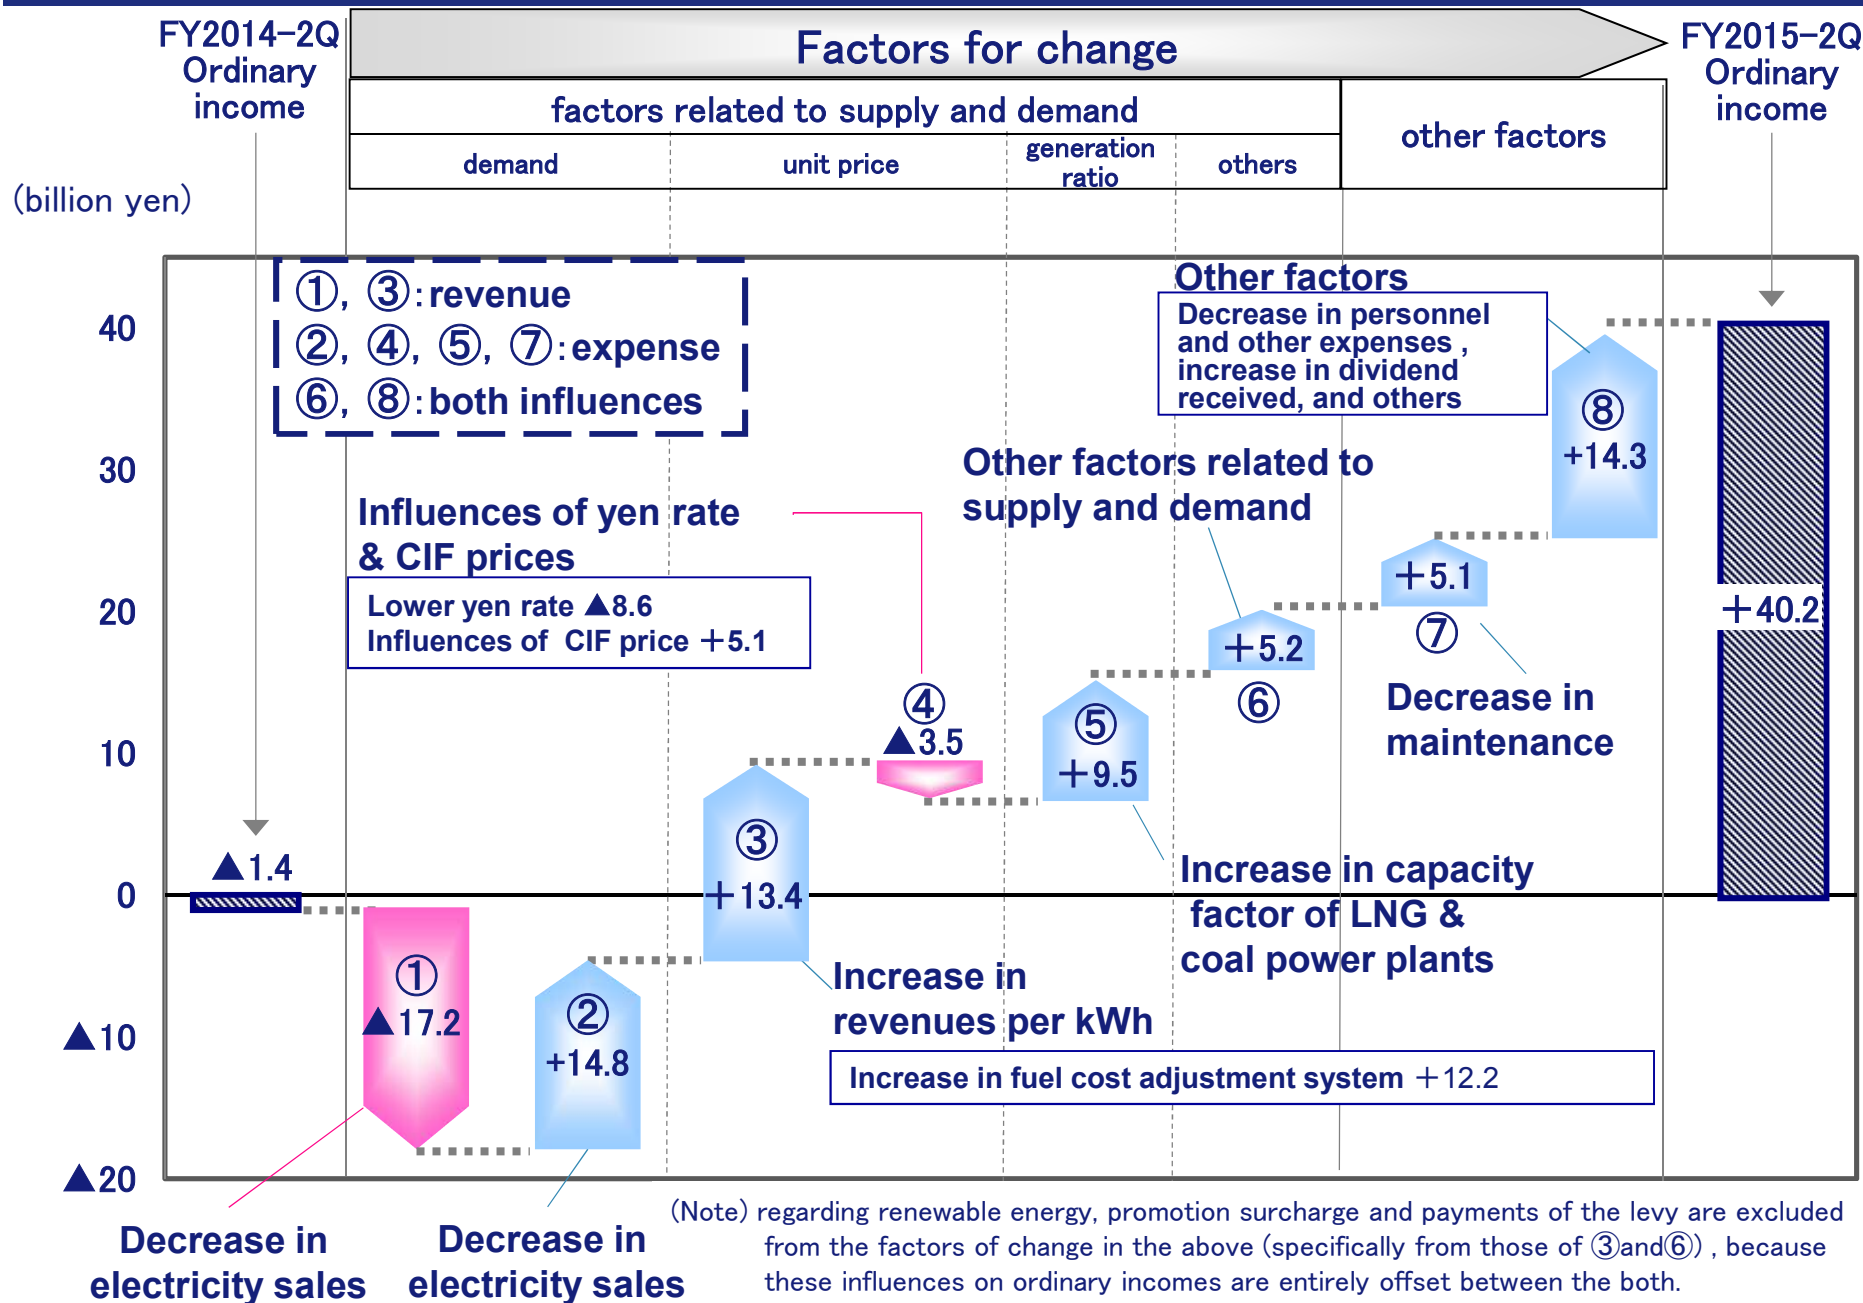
FY2014-2Q Ordinary income

Factors for change

FY2015-2Q Ordinary income

factors related to supply and demand

demand

unit price

generation ratio

others

other factors

(billion yen)

①, ③: revenue
②, ④, ⑤, ⑦: expense
⑥, ⑧: both influences

Other factors
Decrease in personnel and other expenses , increase in dividend received, and others

40

30

20

10

0

▲10

▲20

Other factors related to supply and demand

Influences of yen rate & CIF prices

Lower yen rate ▲8.6
Influences of CIF price +5.1

⑧ +14.3

+5.1 ⑦

+5.2 ⑥

+40.2

Decrease in maintenance

④ ▲3.5

⑤ +9.5

▲1.4

③ +13.4

Increase in capacity factor of LNG & coal power plants

① ▲17.2

② +14.8

Increase in revenues per kWh

Increase in fuel cost adjustment system +12.2

Decrease in electricity sales

Decrease in electricity sales

(Note) regarding renewable energy, promotion surcharge and payments of the levy are excluded from the factors of change in the above (specifically from those of ③and⑥) , because these influences on ordinary incomes are entirely offset between the both.